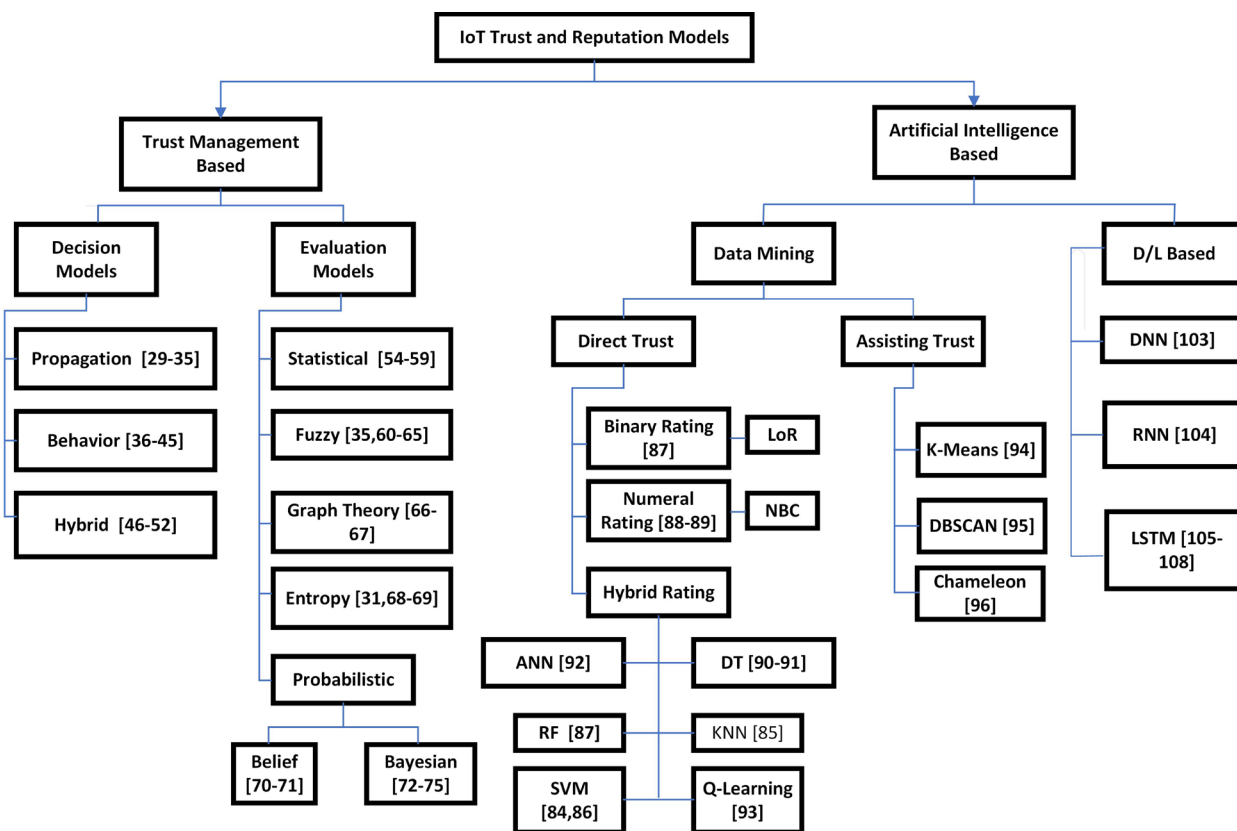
IoT Trust and Reputation Models

Trust Management Based

Artificial Intelligence Based

Decision Models

Evaluation Models

Propagation [29-35]

Behavior [36-45]

Hybrid [46-52]

Statistical [54-59]

Fuzzy [35,60-65]

Graph Theory [66-67]

Entropy [31,68-69]

Probabilistic

Belief [70-71]

Bayesian [72-75]

Data Mining

D/L Based

Direct Trust

Assisting Trust

Binary Rating [87]

LoR

Numeral Rating [88-89]

NBC

Hybrid Rating

ANN [92]

DT [90-91]

RF [87]

KNN [85]

SVM [84,86]

Q-Learning [93]

K-Means [94]

DBSCAN [95]

Chameleon [96]

DNN [103]

RNN [104]

LSTM [105-108]